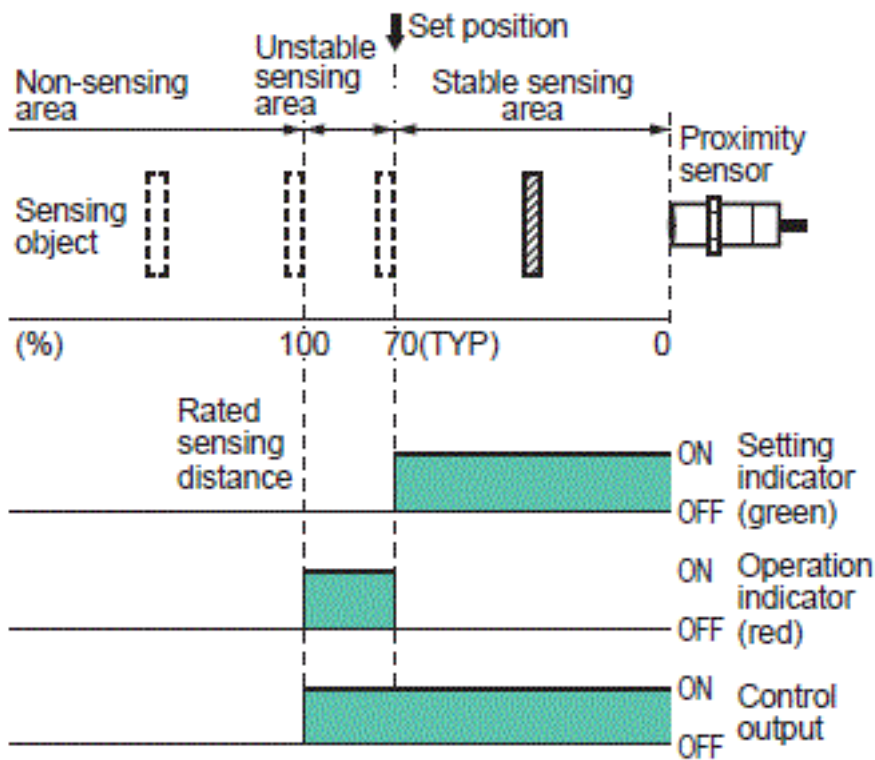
Set position

Non-sensing area

Unstable sensing area

Stable sensing area

Proximity sensor

Sensing object

(%)

100

70(TYP)

0

Rated sensing distance

ON
OFF

Setting indicator (green)

ON
OFF

Operation indicator (red)

ON
OFF

Control output